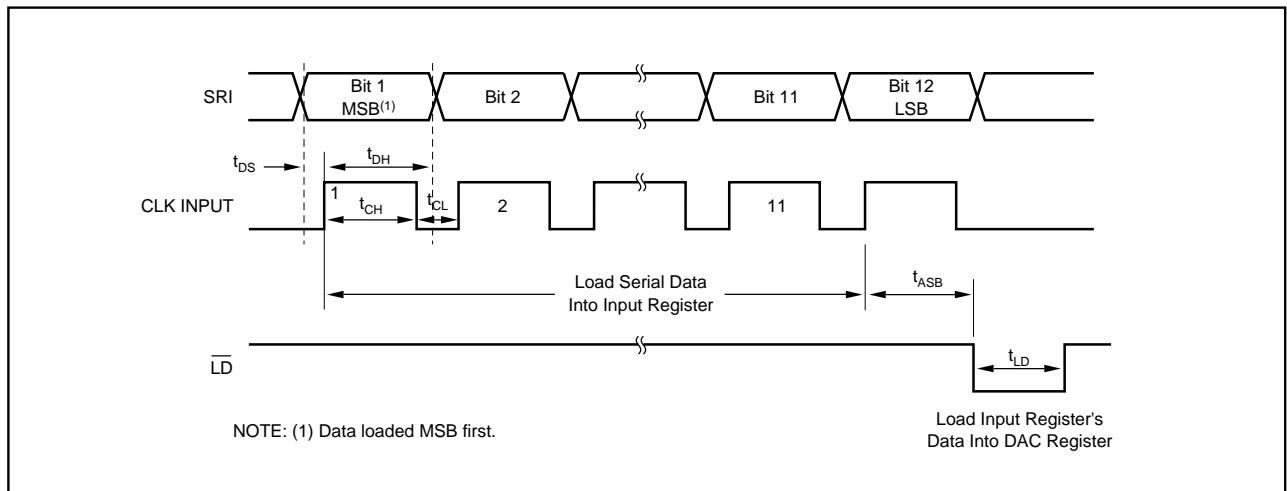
SRI

Bit 1 MSB$^{(1)}$

Bit 2

Bit 11

Bit 12 LSB

$t_{DS}$

$t_{DH}$

CLK INPUT

1

$t_{CH}$

$t_{CL}$

2

11

Load Serial Data Into Input Register

$t_{ASB}$

$\overline{LD}$

$t_{LD}$

NOTE: (1) Data loaded MSB first.

Load Input Register's Data Into DAC Register